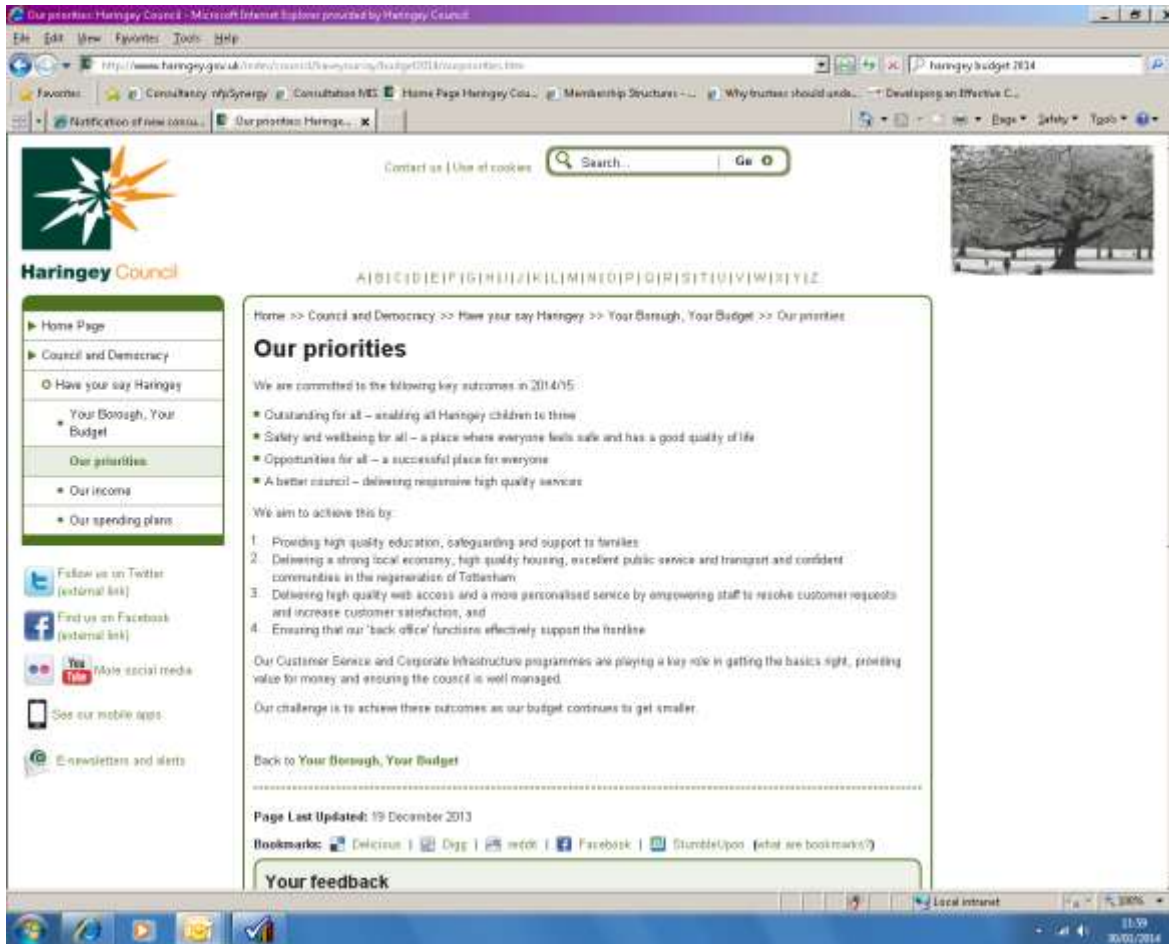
Our priorities: Haringey Council - Microsoft Internet Explorer provided by Haringey Council

File Edit View Favorites Tools Help

http://www.haringey.gov.uk/index/council/haveyoursay/budget2014/ourpriorities.htm

haringey budget 2014

Favorites | Consultancy nfpSynergy | Consultation MS | Home Page Haringey Cou... | Membership Structures - ... | Why trustees should unde... | Developing an Effective C...

Notification of new consu... | Our priorities: Haringe... x

Page ▾ Safety ▾ Tools ▾

Contact us | Use of cookies

Search... Go

Haringey Council

A | B | C | D | E | F | G | H | I | J | K | L | M | N | O | P | Q | R | S | T | U | V | W | X | Y | Z

Home Page

Council and Democracy

Have your say Haringey

Your Borough, Your Budget

Our priorities

Our income

Our spending plans

Follow us on Twitter (external link)

Find us on Facebook (external link)

More social media

See our mobile apps

E-newsletters and alerts

Home >> Council and Democracy >> Have your say Haringey >> Your Borough, Your Budget >> Our priorities

Our priorities

We are committed to the following key outcomes in 2014/15:

- Outstanding for all – enabling all Haringey children to thrive
- Safety and wellbeing for all – a place where everyone feels safe and has a good quality of life
- Opportunities for all – a successful place for everyone
- A better council – delivering responsive high quality services

We aim to achieve this by:

1. Providing high quality education, safeguarding and support to families
2. Delivering a strong local economy, high quality housing, excellent public service and transport and confident communities in the regeneration of Tottenham
3. Delivering high quality web access and a more personalised service by empowering staff to resolve customer requests and increase customer satisfaction, and
4. Ensuring that our 'back office' functions effectively support the frontline

Our Customer Service and Corporate Infrastructure programmes are playing a key role in getting the basics right, providing value for money and ensuring the council is well managed.

Our challenge is to achieve these outcomes as our budget continues to get smaller.

Back to Your Borough, Your Budget

Page Last Updated: 19 December 2013

Bookmarks: Delicious | Digg | reddit | Facebook | StumbleUpon (what are bookmarks?)

Your feedback

Local intranet | 100%

11:59
30/01/2014